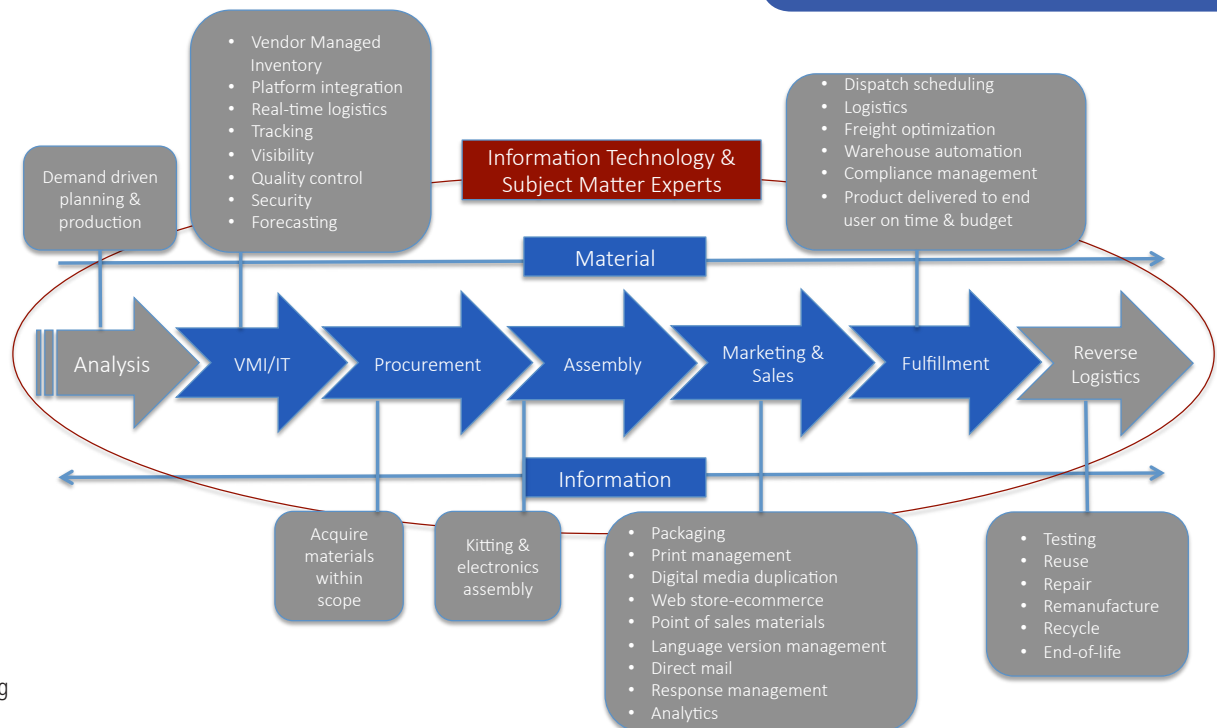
- Vendor Managed Inventory
- Platform integration
- Real-time logistics
- Tracking
- Visibility
- Quality control
- Security
- Forecasting

- Dispatch scheduling
- Logistics
- Freight optimization
- Warehouse automation
- Compliance management
- Product delivered to end user on time & budget

Demand driven planning & production

Information Technology & Subject Matter Experts

Material

Analysis

VMI/IT

Procurement

Assembly

Marketing & Sales

Fulfillment

Reverse Logistics

Information

Acquire materials within scope

Kitting & electronics assembly

- Packaging
- Print management
- Digital media duplication
- Web store-ecommerce
- Point of sales materials
- Language version management
- Direct mail
- Response management
- Analytics

- Testing
- Reuse
- Repair
- Remanufacture
- Recycle
- End-of-life

g